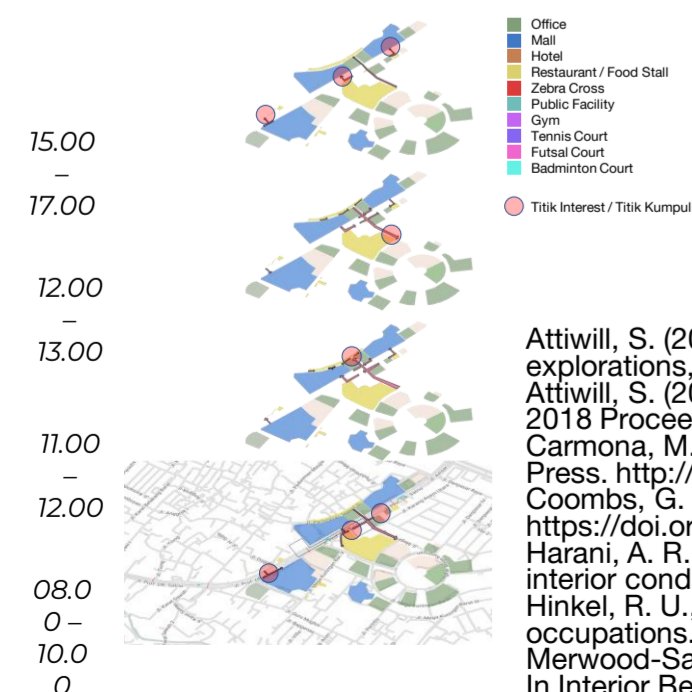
Office
Mall
Hotel
Restaurant / Food Stall
Zebra Cross
Public Facility
Gym
Tennis Court
Futsal Court
Badminton Court

Titik Interest / Titik Kumpul

15.00 – 17.00

12.00 – 13.00

11.00 – 12.00

08.00 – 10.00

Attiwill, S. (20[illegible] explorations, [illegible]
Attiwill, S. (20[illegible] 2018 Procee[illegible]
Carmona, M. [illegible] Press. http://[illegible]
Coombs, G. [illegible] https://doi.or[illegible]
Harani, A. R. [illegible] interior cond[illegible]
Hinkel, R. U., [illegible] occupations. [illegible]
Merwood-Sa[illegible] In Interior Be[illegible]